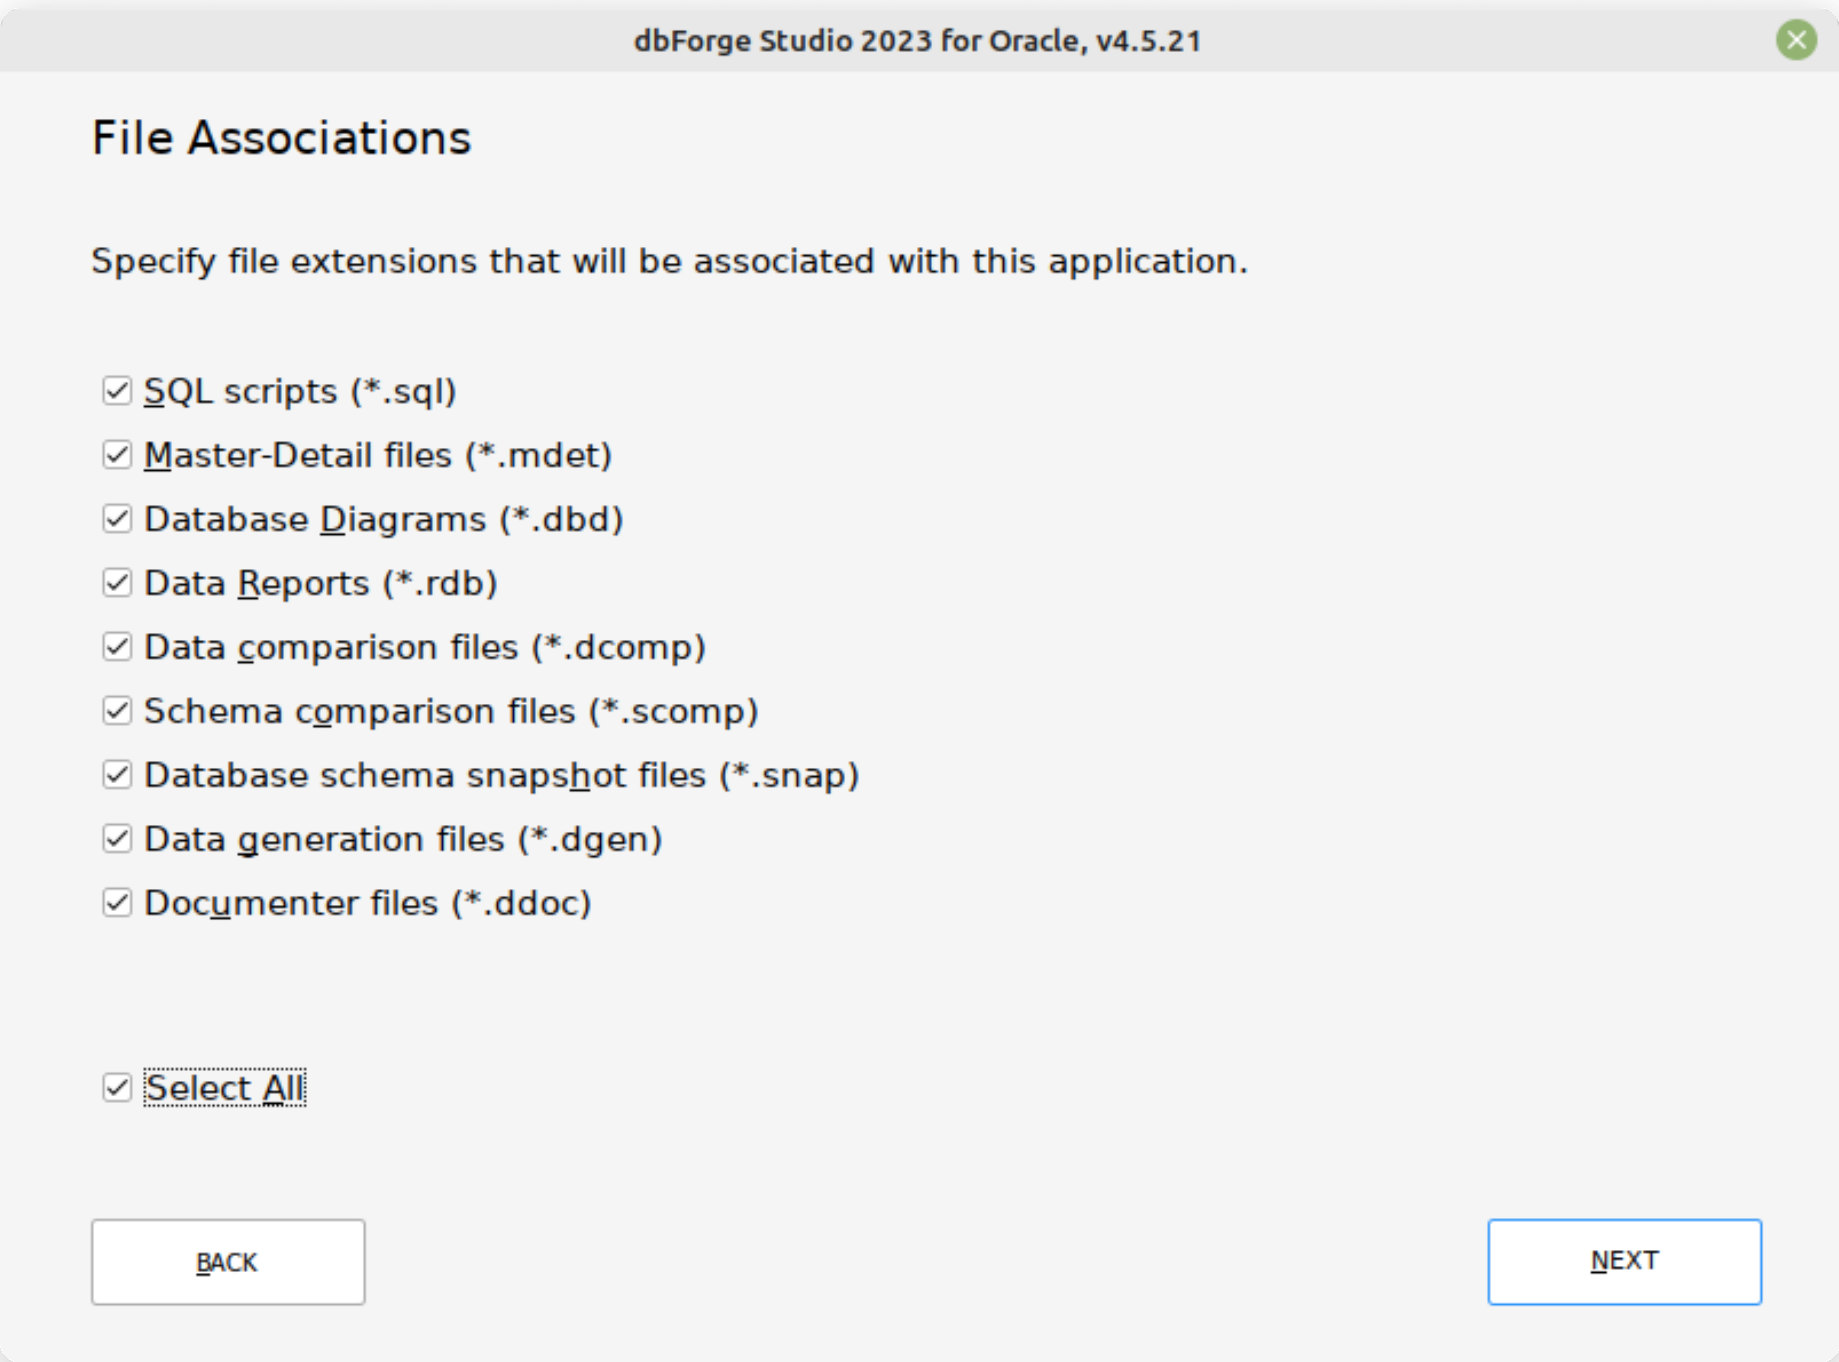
dbForge Studio 2023 for Oracle, v4.5.21

File Associations

Specify file extensions that will be associated with this application.

SQL scripts (*.sql)
Master-Detail files (*.mdet)
Database Diagrams (*.dbd)
Data Reports (*.rdb)
Data comparison files (*.dcomp)
Schema comparison files (*.scomp)
Database schema snapshot files (*.snap)
Data generation files (*.dgen)
Documenter files (*.ddoc)

Select All

BACK

NEXT